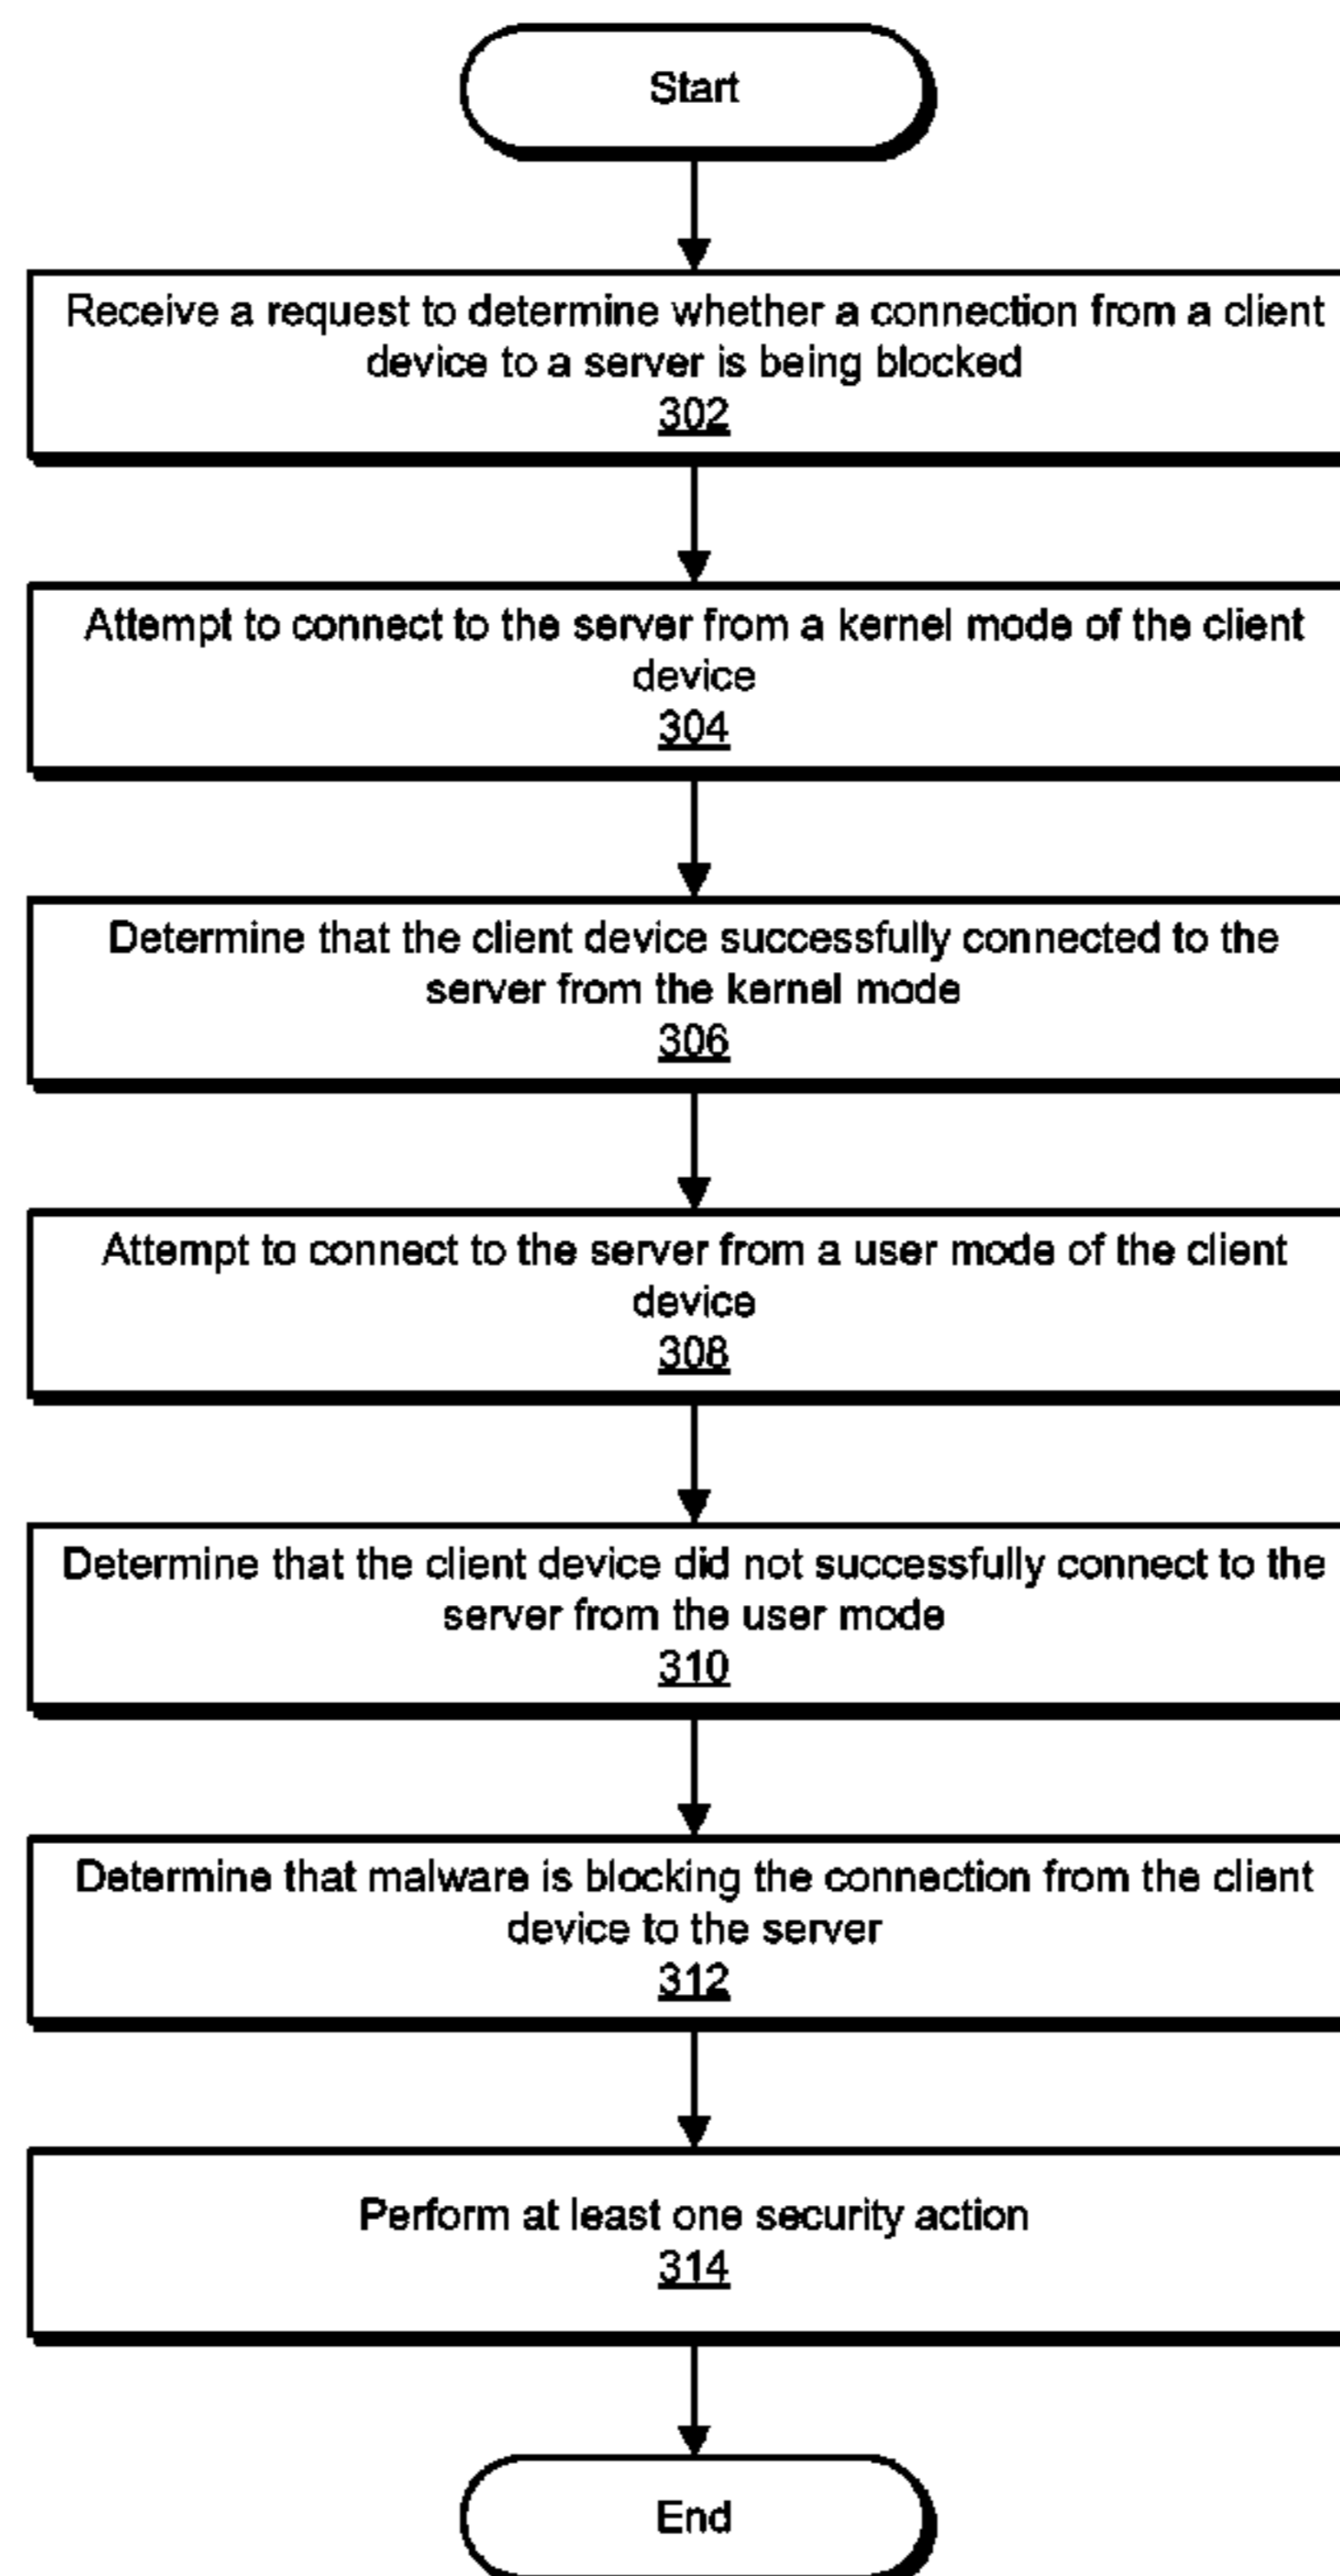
Start

Receive a request to determine whether a connection from a client device to a server is being blocked
302

Attempt to connect to the server from a kernel mode of the client device
304

Determine that the client device successfully connected to the server from the kernel mode
306

Attempt to connect to the server from a user mode of the client device
308

Determine that the client device did not successfully connect to the server from the user mode
310

Determine that malware is blocking the connection from the client device to the server
312

Perform at least one security action
314

End